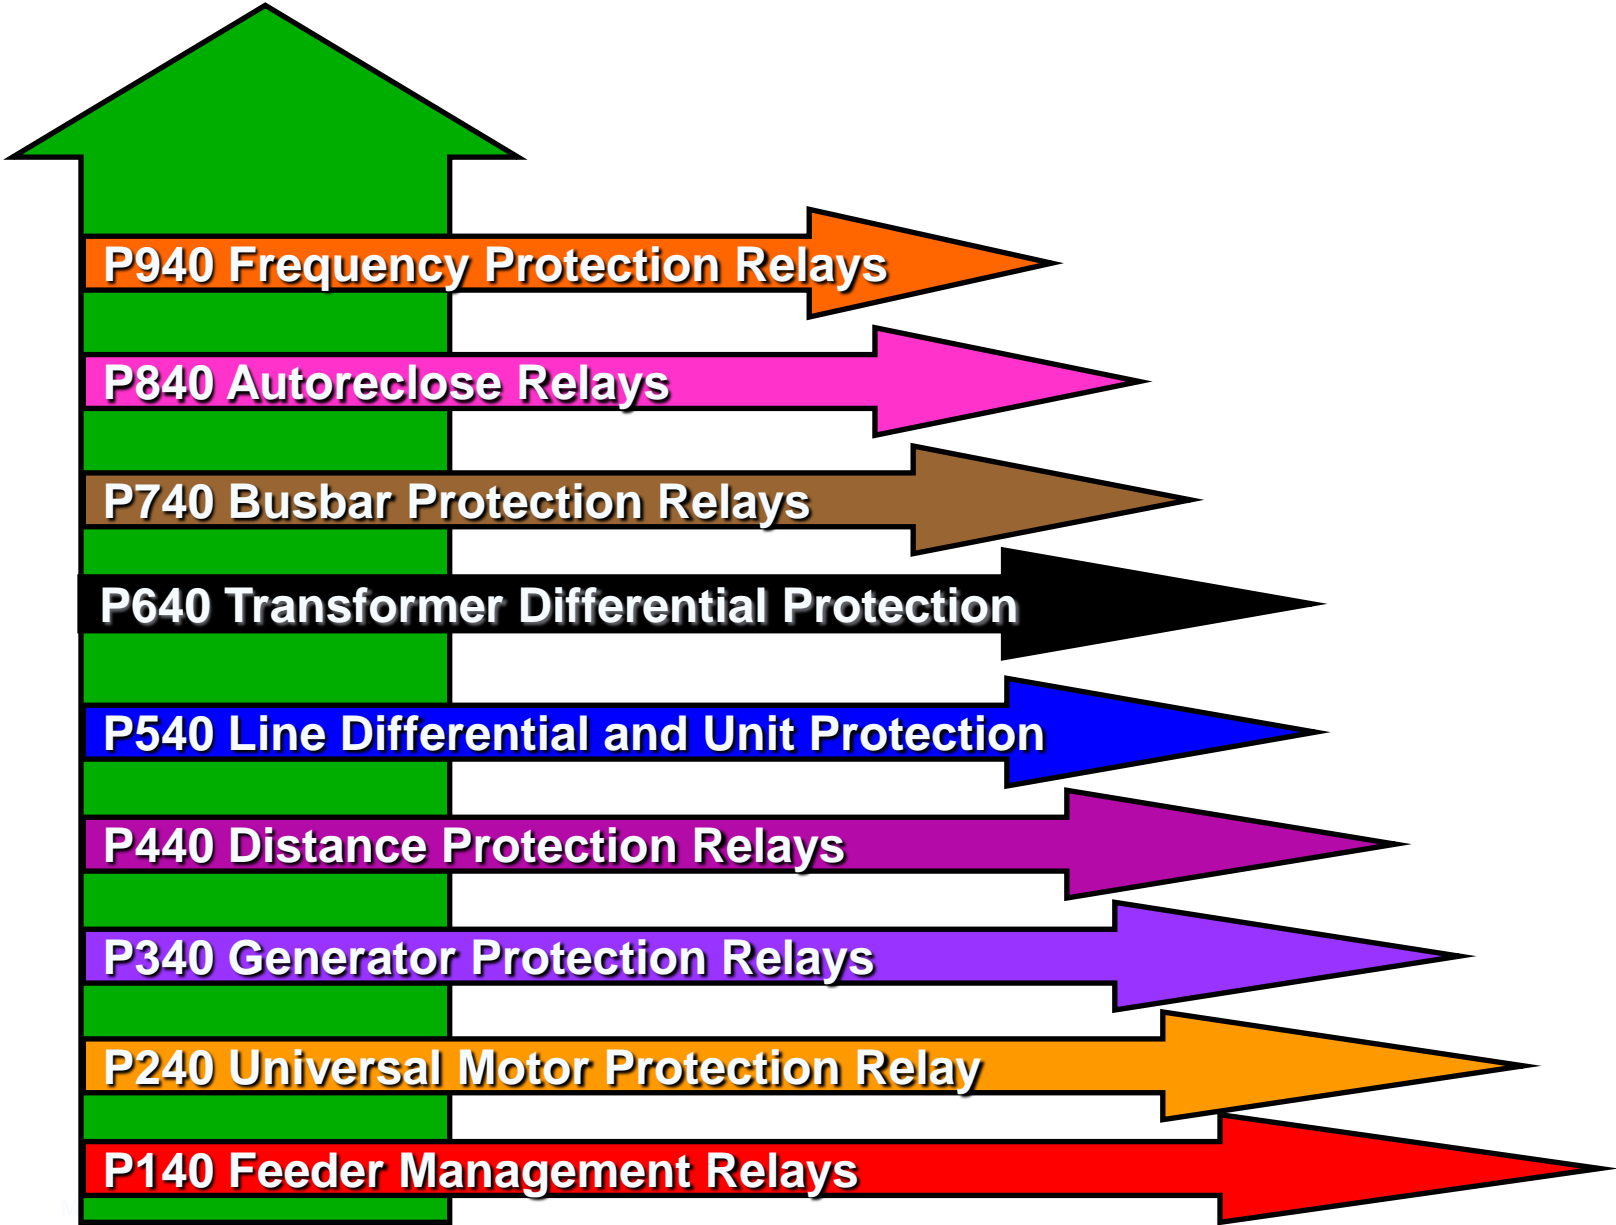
P940 Frequency Protection Relays

P840 Autoreclose Relays

P740 Busbar Protection Relays

P640 Transformer Differential Protection

P540 Line Differential and Unit Protection

P440 Distance Protection Relays

P340 Generator Protection Relays

P240 Universal Motor Protection Relay

P140 Feeder Management Relays